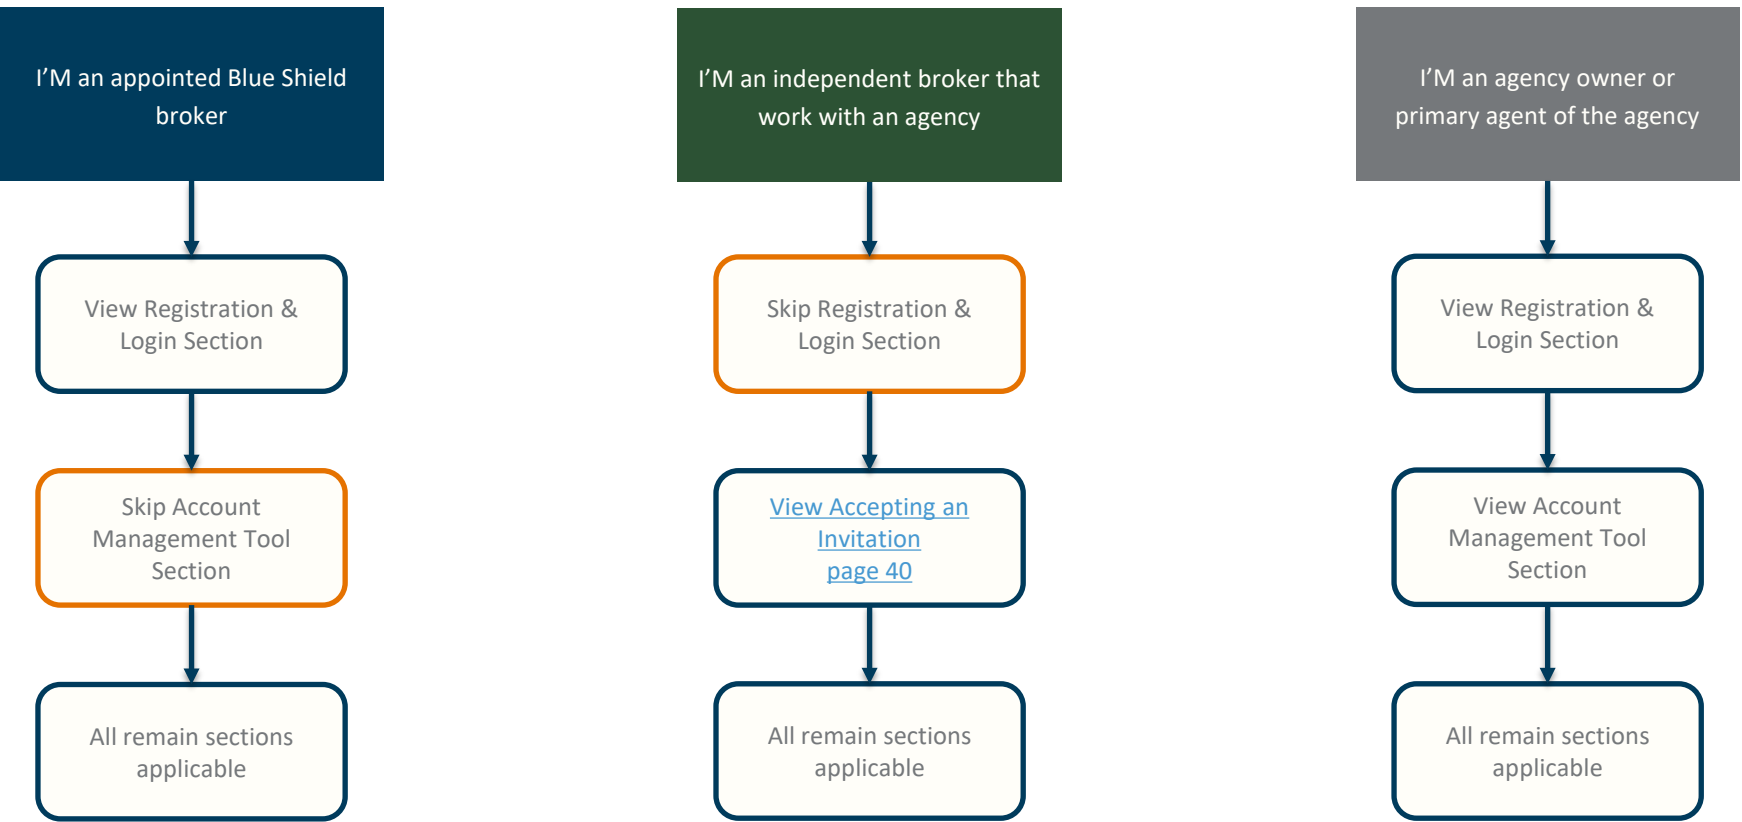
I’M an appointed Blue Shield broker

View Registration & Login Section

Skip Account Management Tool Section

All remain sections applicable

I’M an independent broker that work with an agency

Skip Registration & Login Section

View Accepting an Invitation page 40

All remain sections applicable

I’M an agency owner or primary agent of the agency

View Registration & Login Section

View Account Management Tool Section

All remain sections applicable